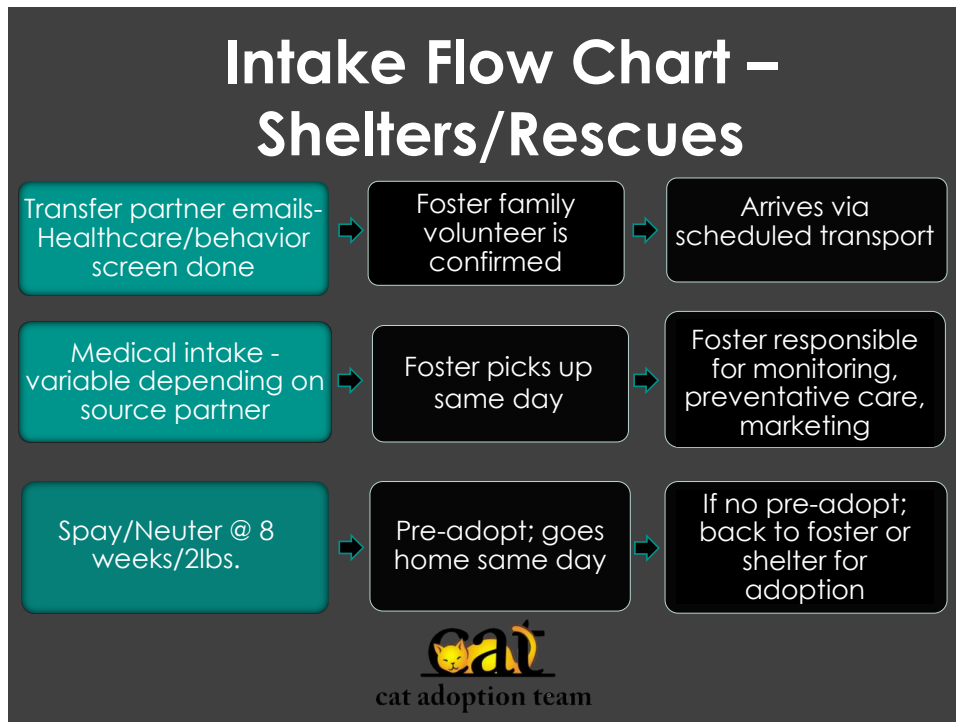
Intake Flow Chart – Shelters/Rescues

Transfer partner emails-Healthcare/behavior screen done

Foster family volunteer is confirmed

Arrives via scheduled transport

Medical intake - variable depending on source partner

Foster picks up same day

Foster responsible for monitoring, preventative care, marketing

Spay/Neuter @ 8 weeks/2lbs.

Pre-adopt; goes home same day

If no pre-adopt; back to foster or shelter for adoption

cat

cat adoption team